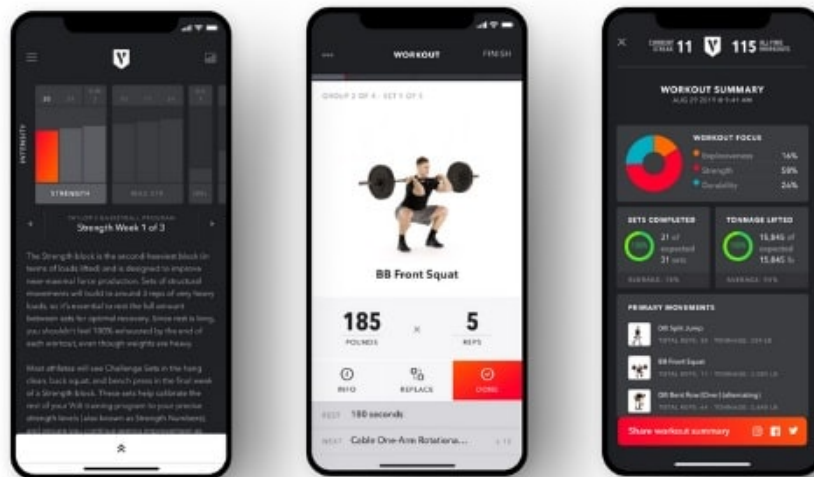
INTENSITY

STRENGTH

MAX STR

TAYLOR'S BASKETBALL PROGRAM

Strength Week 1 of 3

The Strength block is the second-heaviest block (in terms of loads lifted) and is designed to improve near-maximal force production. Sets of structural movements will build to around 3 reps of very heavy loads, so it's essential to rest the full amount between sets for optimal recovery. Since rest is long, you shouldn't feel 100% exhausted by the end of each workout, even though weights are heavy.

Most athletes will see Challenge Sets in the hang clean, back squat, and bench press in the final week of a Strength block. These sets help calibrate the rest of your Volt training program to your precise strength levels (also known as Strength Numbers) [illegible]

WORKOUT

FINISH

GROUP 2 OF 4 · SET 1 OF 3

BB Front Squat

185
POUNDS

×

5
REPS

INFO

REPLACE

DONE

REST 180 seconds

NEXT Cable One-Arm Rotationa...

×

CURRENT STREAK 11

115 ALL-TIME WORKOUTS

WORKOUT SUMMARY
AUG 27 2017 @ 5:41 AM

WORKOUT FOCUS
Explosiveness 16%
Strength 58%
Durability 26%

SETS COMPLETED
21 of expected 31 sets
AVERAGE: 78%

TONNAGE LIFTED
15,845 of expected 15,845 lb
AVERAGE: 99%

PRIMARY MOVEMENTS
DB Split Jump
TOTAL REPS: 30 · TONNAGE: 229 LB
BB Front Squat
TOTAL REPS: 11 · TONNAGE: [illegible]
DB Bent Row (One) (alternating)
TOTAL REPS: 44 · TONNAGE: 2,640 LB

Share workout summary